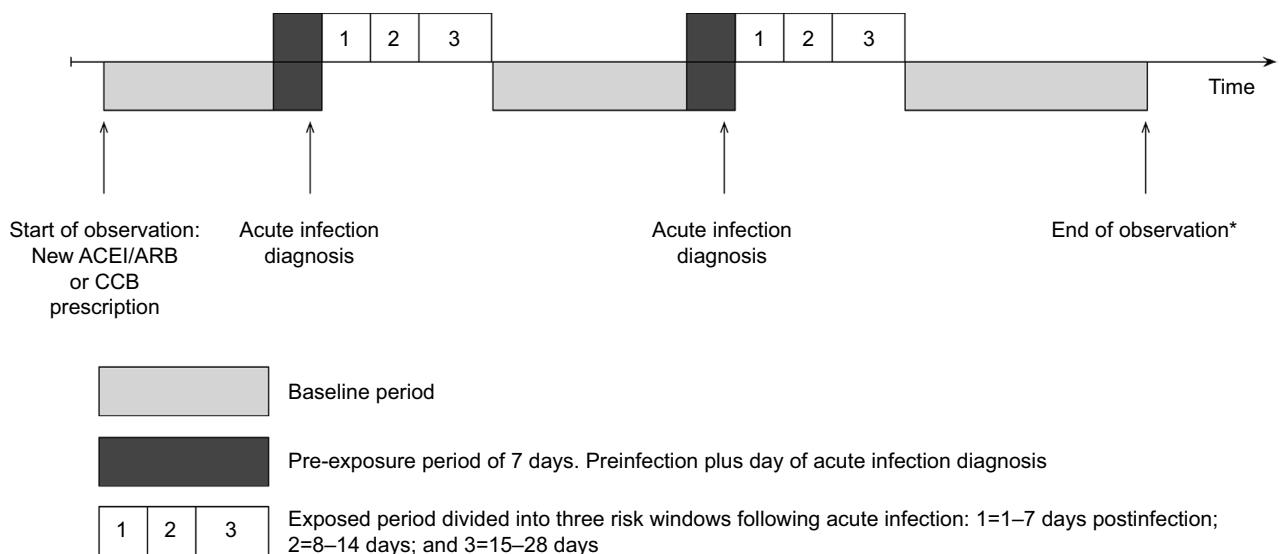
1 2 3

1 2 3

Time

Start of observation: New ACEI/ARB or CCB prescription

Acute infection diagnosis

Acute infection diagnosis

End of observation*

Baseline period

Pre-exposure period of 7 days. Preinfection plus day of acute infection diagnosis

1 2 3

Exposed period divided into three risk windows following acute infection: 1=1–7 days postinfection; 2=8–14 days; and 3=15–28 days